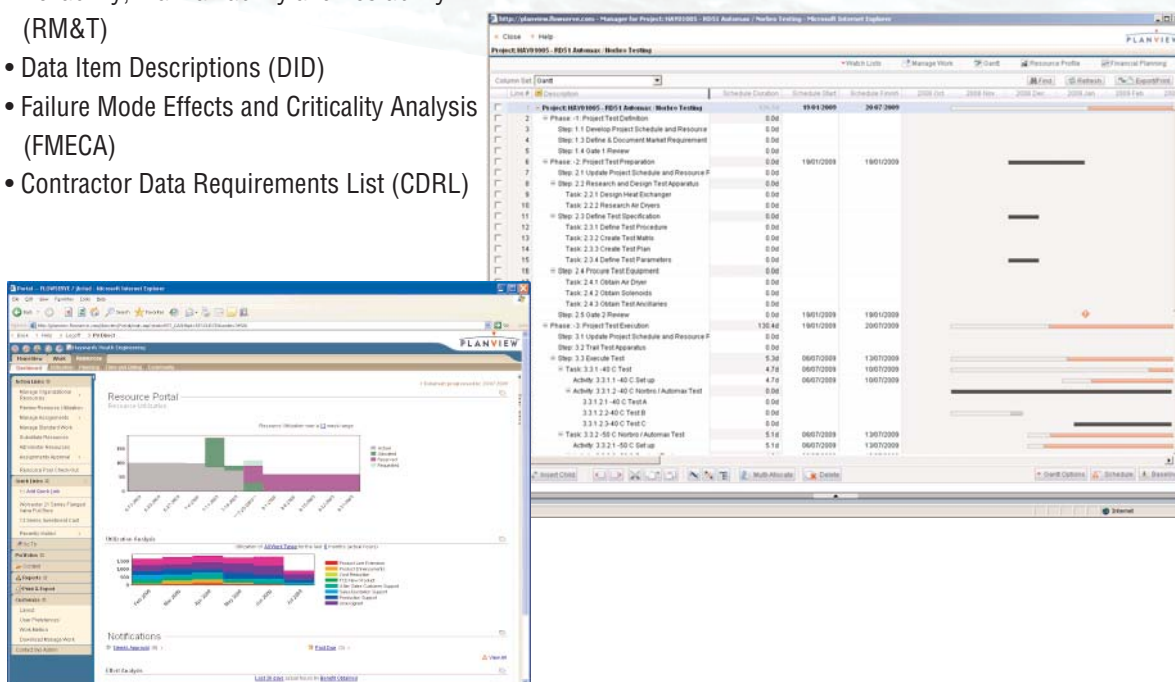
(RM&T)

• Data Item Descriptions (DID)

• Failure Mode Effects and Criticality Analysis (FMECA)

• Contractor Data Requirements List (CDRL)

http://planview.flowserve.com - Manager for Project: HAV01005 - RDS1 Automax / Norbro Testing - Microsoft Internet Explorer

Close Help

PLANVIEW

Project: HAV01005 - RDS1 Automax / Norbro Testing

Watch Lists | Manage Work | Gantt | Resource Profile | Financial Planning

Column Set: Gantt

Find | Refresh | Export/Print

| Line # | Description | Schedule Duration | Schedule Start | Schedule Finish |
|---|---|---|---|---|
| 1 | Project: HAV01005 - RDS1 Automax / Norbro Testing | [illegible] | 19/01/2009 | 20/07/2009 |
| 2 | Phase -1: Project Test Definition | 0.0d | | |
| 3 | Step: 1.1 Develop Project Schedule and Resource | 0.0d | | |
| 4 | Step: 1.3 Define & Document Market Requirement | 0.0d | | |
| 5 | Step: 1.4 Gate 1 Review | 0.0d | | |
| 6 | Phase -2: Project Test Preparation | 0.0d | 19/01/2009 | 19/01/2009 |
| 7 | Step: 2.1 Update Project Schedule and Resource F | 0.0d | | |
| 8 | Step: 2.2 Research and Design Test Apparatus | 0.0d | | |
| 9 | Task: 2.2.1 Design Heat Exchanger | 0.0d | | |
| 10 | Task: 2.2.2 Research Air Dryers | 0.0d | | |
| 11 | Step: 2.3 Define Test Specification | 0.0d | | |
| 12 | Task: 2.3.1 Define Test Procedure | 0.0d | | |
| 13 | Task: 2.3.2 Create Test Matrix | 0.0d | | |
| 14 | Task: 2.3.3 Create Test Plan | 0.0d | | |
| 15 | Task: 2.3.4 Define Test Parameters | 0.0d | | |
| 16 | Step: 2.4 Procure Test Equipment | 0.0d | | |
| | Task: 2.4.1 Obtain Air Dryer | 0.0d | | |
| | Task: 2.4.2 Obtain Solenoids | 0.0d | | |
| | Task: 2.4.3 Obtain Test Ancillaries | 0.0d | | |
| | Step: 2.5 Gate 2 Review | 0.0d | 19/01/2009 | 19/01/2009 |
| | Phase -3: Project Test Execution | 130.4d | 19/01/2009 | 20/07/2009 |
| | Step: 3.1 Update Project Schedule and Resource F | 0.0d | | |
| | Step: 3.2 Trail Test Apparatus | 0.0d | | |
| | Step: 3.3 Execute Test | 5.3d | 06/07/2009 | 13/07/2009 |
| | Task: 3.3.1 -40 C Test | 4.7d | 06/07/2009 | 10/07/2009 |
| | Activity: 3.3.1.1 -40 C Set up | 4.7d | 06/07/2009 | 10/07/2009 |
| | Activity: 3.3.1.2 -40 C Norbro / Automax Test | 0.0d | | |
| | 3.3.1.2.1 -40 C Test A | 0.0d | | |
| | 3.3.1.2.2 -40 C Test B | 0.0d | | |
| | 3.3.1.2.3 -40 C Test C | 0.0d | | |
| | Task: 3.3.2 -50 C Norbro / Automax Test | 5.1d | 06/07/2009 | 13/07/2009 |
| | Activity: 3.3.2.1 -50 C Set up | 5.1d | 06/07/2009 | 13/07/2009 |

Insert Child | Multi-Allocate | Delete | Gantt Options | Schedule | Baseline

Internet

Portal - PLANVIEW / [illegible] - Microsoft Internet Explorer

PLANVIEW

Resource Portal

Resource Utilization

Utilization Analysis

Notifications

Effort Analysis

Product Line Extension
Product Enhancements
Cost Reduction
Support

Actual
Allocated
Reserved
Requested